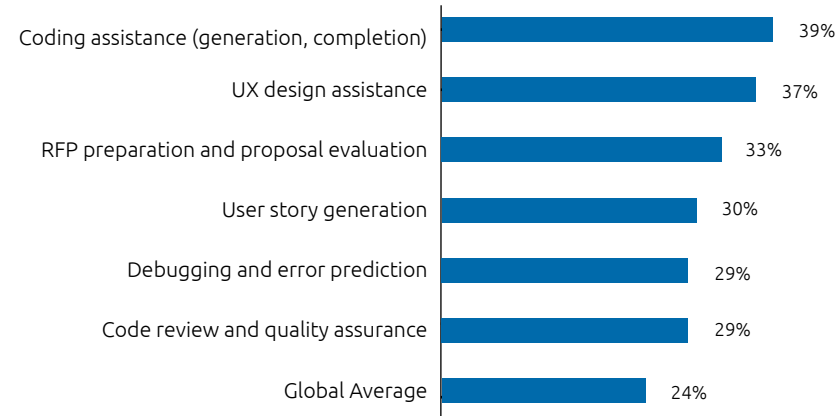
| Category | Value |
|---|---|
| Coding assistance (generation, completion) | 39% |
| UX design assistance | 37% |
| RFP preparation and proposal evaluation | 33% |
| User story generation | 30% |
| Debugging and error prediction | 29% |
| Code review and quality assurance | 29% |
| Global Average | 24% |